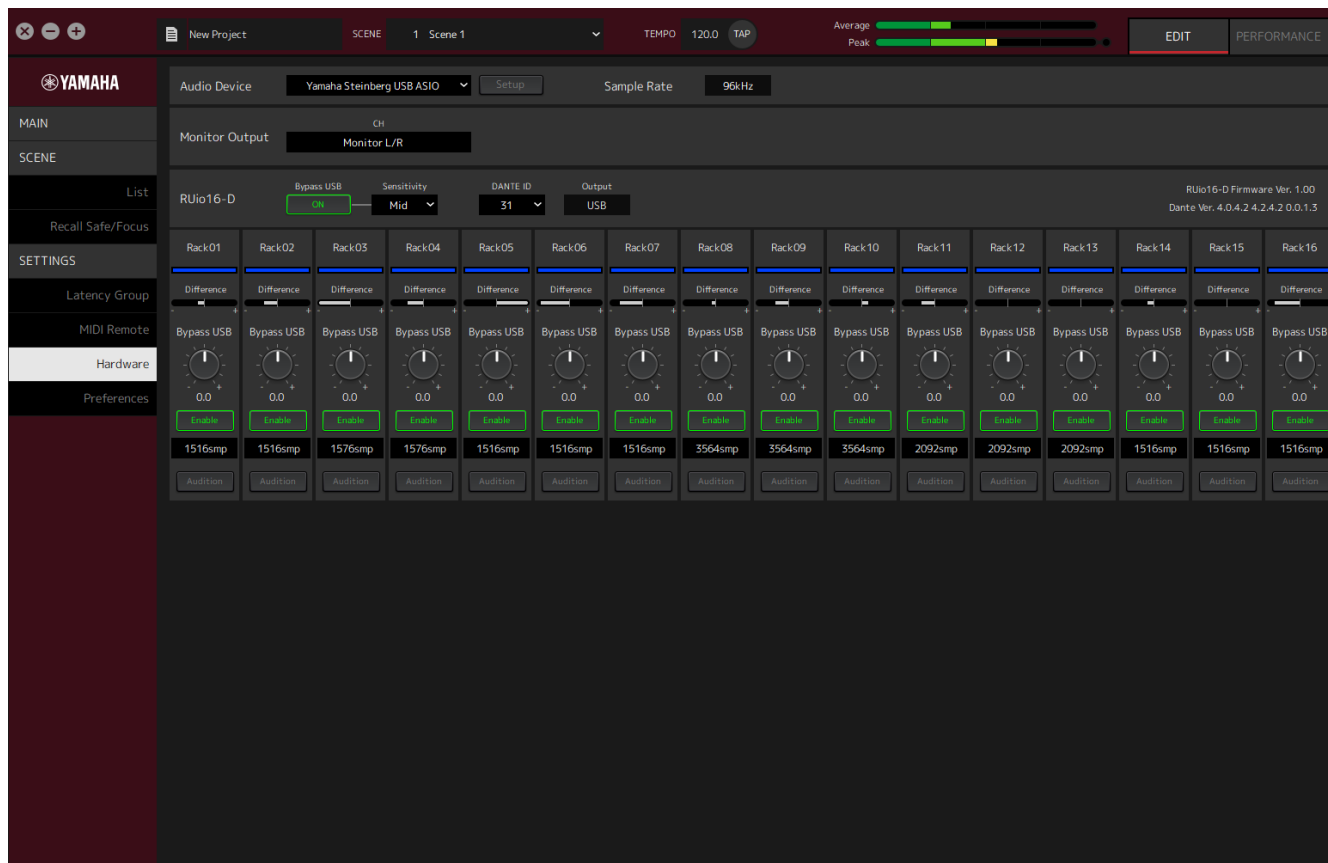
New Project SCENE 1 Scene 1 TEMPO 120.0 TAP Average Peak EDIT PERFORMANCE

YAMAHA

MAIN
SCENE
List
Recall Safe/Focus
SETTINGS
Latency Group
MIDI Remote
Hardware
Preferences

Audio Device Yamaha Steinberg USB ASIO Setup Sample Rate 96kHz

Monitor Output CH Monitor L/R

RUio16-D Bypass USB ON Sensitivity Mid DANTE ID 31 Output USB

RUio16-D Firmware Ver. 1.00
Dante Ver. 4.0.4.2 4.2.4.2 0.0.1.3

| Rack01 | Rack02 | Rack03 | Rack04 | Rack05 | Rack06 | Rack07 | Rack08 | Rack09 | Rack10 | Rack11 | Rack12 | Rack13 | Rack14 | Rack15 | Rack16 |
|---|---|---|---|---|---|---|---|---|---|---|---|---|---|---|---|
| Difference | Difference | Difference | Difference | Difference | Difference | Difference | Difference | Difference | Difference | Difference | Difference | Difference | Difference | Difference | Difference |
| Bypass USB | Bypass USB | Bypass USB | Bypass USB | Bypass USB | Bypass USB | Bypass USB | Bypass USB | Bypass USB | Bypass USB | Bypass USB | Bypass USB | Bypass USB | Bypass USB | Bypass USB | Bypass USB |
| 0.0 | 0.0 | 0.0 | 0.0 | 0.0 | 0.0 | 0.0 | 0.0 | 0.0 | 0.0 | 0.0 | 0.0 | 0.0 | 0.0 | 0.0 | 0.0 |
| Enable | Enable | Enable | Enable | Enable | Enable | Enable | Enable | Enable | Enable | Enable | Enable | Enable | Enable | Enable | Enable |
| 1516smp | 1516smp | 1576smp | 1576smp | 1516smp | 1516smp | 1516smp | 3564smp | 3564smp | 3564smp | 2092smp | 2092smp | 2092smp | 1516smp | 1516smp | 1516smp |
| Audition | Audition | Audition | Audition | Audition | Audition | Audition | Audition | Audition | Audition | Audition | Audition | Audition | Audition | Audition | Audition |